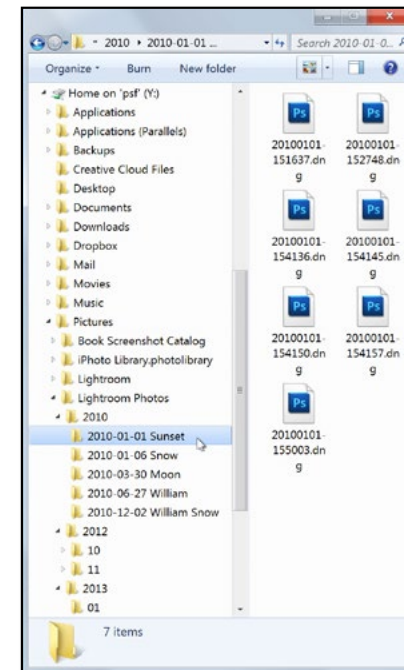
« 2010 › 2010-01-01 ...
Search 2010-01-0...

Organize ▾ Burn New folder

Home on 'psf' (Y:)
Applications
Applications (Parallels)
Backups
Creative Cloud Files
Desktop
Documents
Downloads
Dropbox
Mail
Movies
Music
Pictures
Book Screenshot Catalog
iPhoto Library.photolibrary
Lightroom
Lightroom Photos
2010
2010-01-01 Sunset
2010-01-06 Snow
2010-03-30 Moon
2010-06-27 William
2010-12-02 William Snow
2012
10
11
2013
01

Ps
20100101-151637.dng
Ps
20100101-152748.dng
Ps
20100101-154136.dng
Ps
20100101-154145.dng
Ps
20100101-154150.dng
Ps
20100101-154157.dng
Ps
20100101-155003.dng

7 items